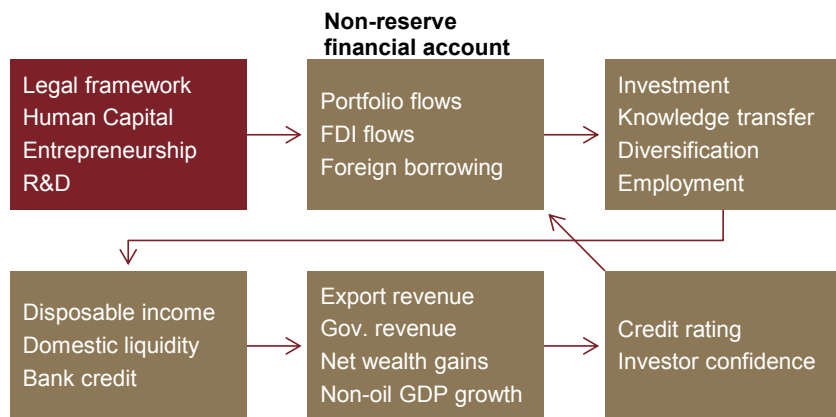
Non-reserve financial account

Legal framework
Human Capital
Entrepreneurship
R&D

Portfolio flows
FDI flows
Foreign borrowing

Investment
Knowledge transfer
Diversification
Employment

Disposable income
Domestic liquidity
Bank credit

Export revenue
Gov. revenue
Net wealth gains
Non-oil GDP growth

Credit rating
Investor confidence